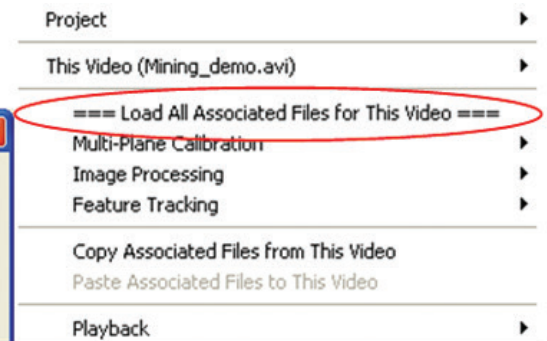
Project
This Video (Mining_demo.avi)
=== Load All Associated Files for This Video ===
Multi-Plane Calibration
Image Processing
Feature Tracking
Copy Associated Files from This Video
Paste Associated Files to This Video
Playback